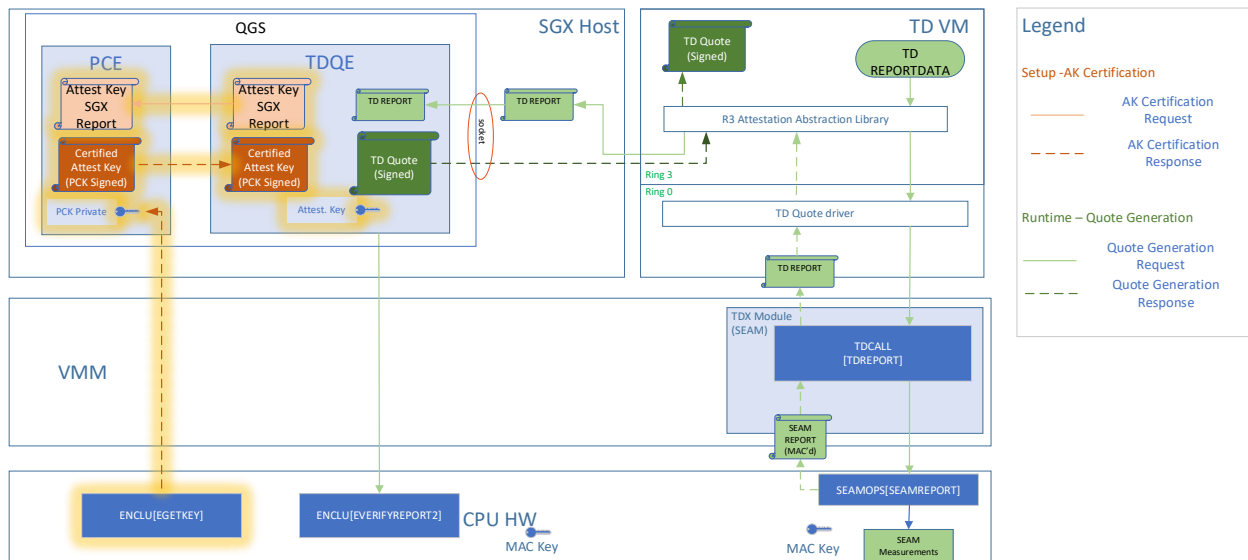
QGS

SGX Host

PCE

Attest Key SGX Report

Certified Attest Key (PCK Signed)

PCK Private

TDQE

Attest Key SGX Report

Certified Attest Key (PCK Signed)

Attest. Key

TD REPORT

TD Quote (Signed)

socket

TD REPORT

TD VM

TD Quote (Signed)

TD REPORTDATA

R3 Attestation Abstraction Library

Ring 3

Ring 0

TD Quote driver

TD REPORT

Legend

Setup -AK Certification

AK Certification Request

AK Certification Response

Runtime – Quote Generation

Quote Generation Request

Quote Generation Response

VMM

TDX Module (SEAM)

TDCALL [TDREPORT]

SEAM REPORT (MAC'd)

ENCLU[EGETKEY]

ENCLU[EVERIFYREPORT2]

CPU HW

MAC Key

SEAMOPS[SEAMREPORT]

MAC Key

SEAM Measurements